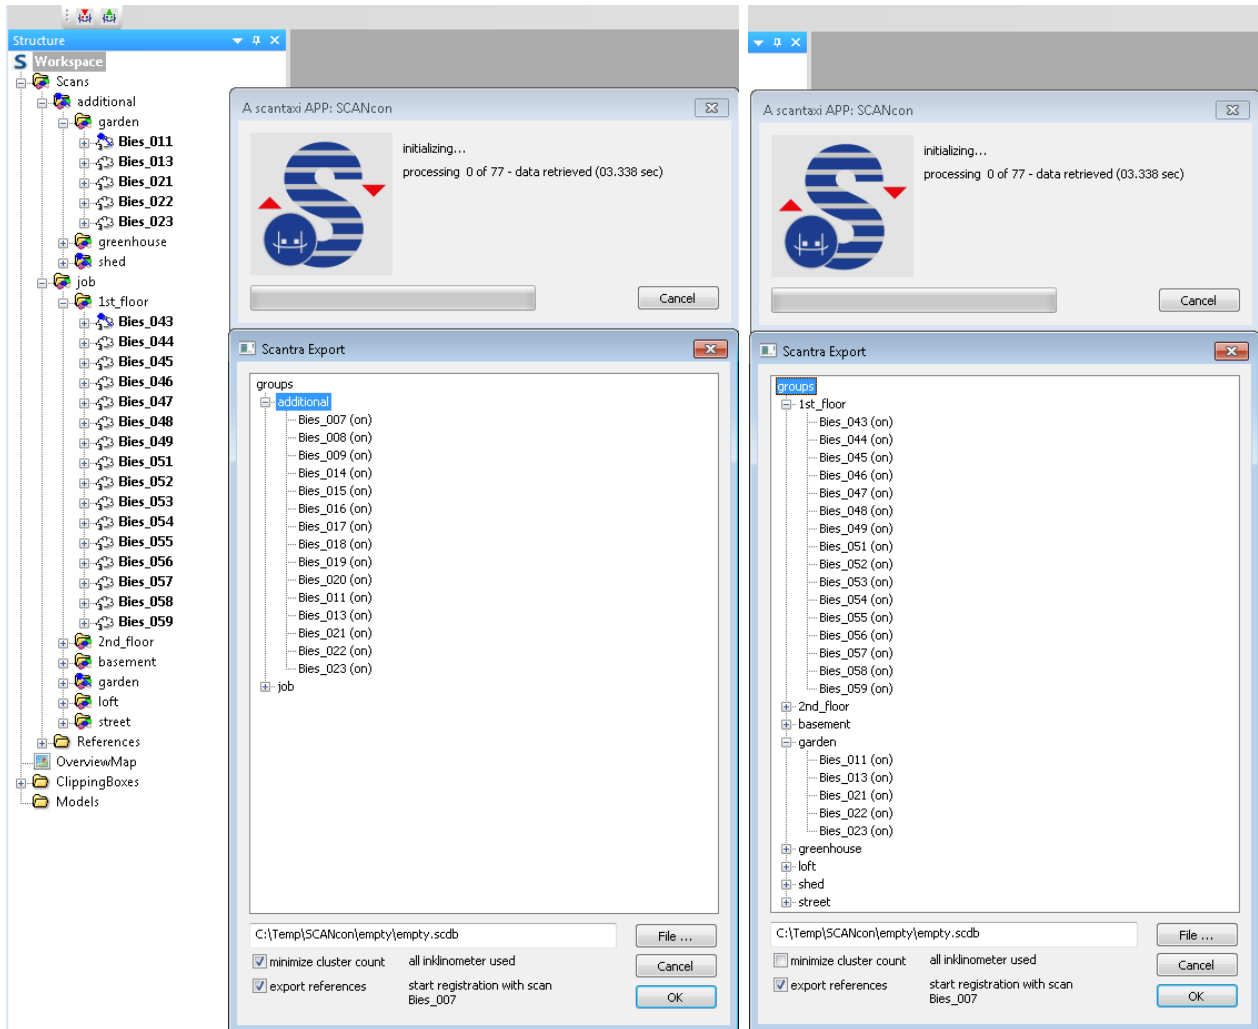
Structure

Workspace
Scans
additional
garden
Bies_011
Bies_013
Bies_021
Bies_022
Bies_023
greenhouse
shed
job
1st_floor
Bies_043
Bies_044
Bies_045
Bies_046
Bies_047
Bies_048
Bies_049
Bies_051
Bies_052
Bies_053
Bies_054
Bies_055
Bies_056
Bies_057
Bies_058
Bies_059
2nd_floor
basement
garden
loft
street
References
OverviewMap
ClippingBoxes
Models

A scantaxi APP: SCANcon

initializing...

processing 0 of 77 - data retrieved (03.338 sec)

Cancel

Scantra Export

groups
additional
Bies_007 (on)
Bies_008 (on)
Bies_009 (on)
Bies_014 (on)
Bies_015 (on)
Bies_016 (on)
Bies_017 (on)
Bies_018 (on)
Bies_019 (on)
Bies_020 (on)
Bies_011 (on)
Bies_013 (on)
Bies_021 (on)
Bies_022 (on)
Bies_023 (on)
job

C:\Temp\SCANcon\empty\empty.scdb
File ...
minimize cluster count
all inklinometer used
Cancel
export references
start registration with scan Bies_007
OK

A scantaxi APP: SCANcon

initializing...

processing 0 of 77 - data retrieved (03.338 sec)

Cancel

Scantra Export

groups
1st_floor
Bies_043 (on)
Bies_044 (on)
Bies_045 (on)
Bies_046 (on)
Bies_047 (on)
Bies_048 (on)
Bies_049 (on)
Bies_051 (on)
Bies_052 (on)
Bies_053 (on)
Bies_054 (on)
Bies_055 (on)
Bies_056 (on)
Bies_057 (on)
Bies_058 (on)
Bies_059 (on)
2nd_floor
basement
garden
Bies_011 (on)
Bies_013 (on)
Bies_021 (on)
Bies_022 (on)
Bies_023 (on)
greenhouse
loft
shed
street

C:\Temp\SCANcon\empty\empty.scdb
File ...
minimize cluster count
all inklinometer used
Cancel
export references
start registration with scan Bies_007
OK